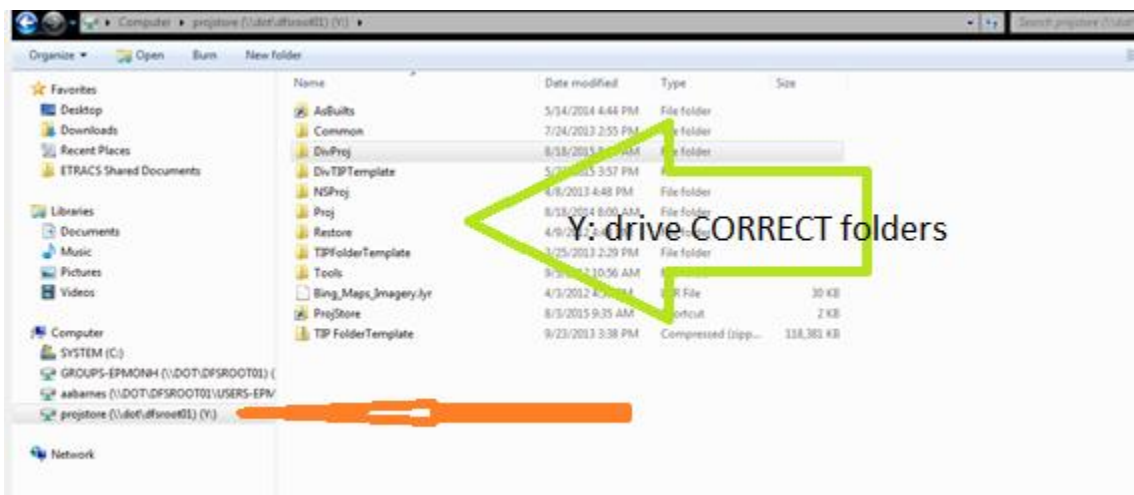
Computer ▸ projstore (\\dot\dfsroot01) (Y:) ▸

Search projstore (\\dot

Organize ▾ Open Burn New folder

Favorites
Desktop
Downloads
Recent Places
ETRACS Shared Documents

Libraries
Documents
Music
Pictures
Videos

Computer
SYSTEM (C:)
GROUPS-EPMONH (\\DOT\DFSROOT01) (
aabarnes (\\DOT\DFSROOT01\USERS-EPM
projstore (\\dot\dfsroot01) (Y:)

Network

| Name | Date modified | Type | Size |
|---|---|---|---|
| AsBuilts | 5/14/2014 4:44 PM | File folder | |
| Common | 7/24/2013 2:55 PM | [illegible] folder | |
| DivProj | 8/18/2015 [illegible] AM | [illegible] folder | |
| DivTIPTemplate | 5/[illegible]/2015 3:57 PM | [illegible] | |
| NSProj | 4/8/2013 4:48 PM | File folder | |
| Proj | 8/18/2015 8:00 AM | File folder | |
| Restore | 4/9/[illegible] | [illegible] | |
| TIPFolderTemplate | 3/25/2013 2:29 PM | File folder | |
| Tools | 9/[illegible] 10:56 AM | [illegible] | |
| Bing_Maps_Imagery.lyr | 4/3/2012 4:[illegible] | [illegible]R File | 30 KB |
| ProjStore | 8/3/2015 9:35 AM | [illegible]ortcut | 2 KB |
| TIP FolderTemplate | 9/23/2013 3:38 PM | Compressed (zipp... | 118,381 KB |

Y: drive CORRECT folders